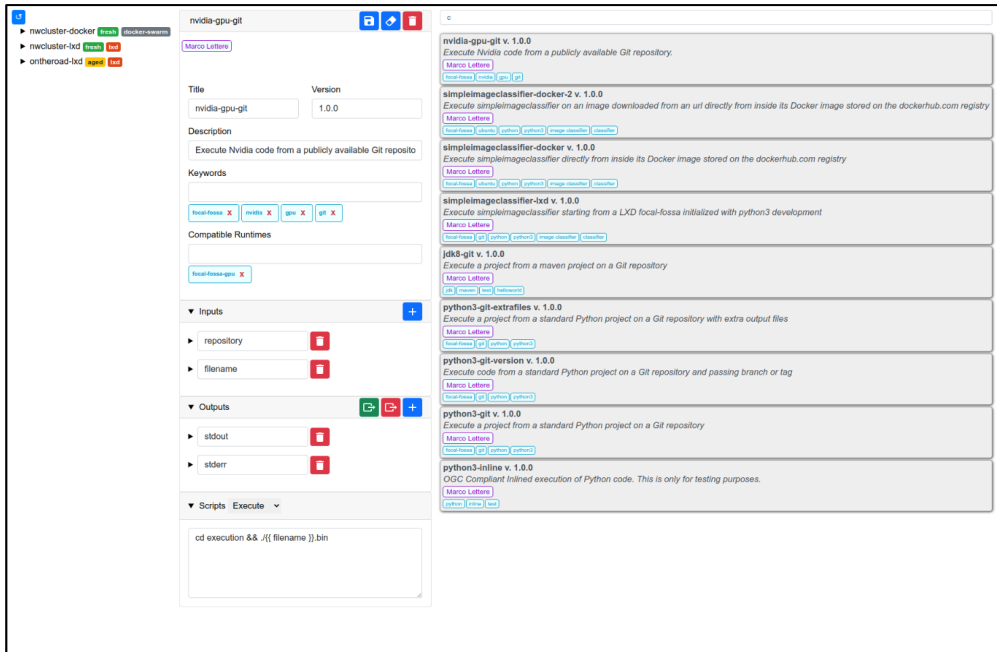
nwcluster-docker fresh docker-swarm
nwcluster-lxd fresh lxd
ontheroad-lxd aged lxd

nvidia-gpu-git

Marco Lettere

Title
nvidia-gpu-git

Version
1.0.0

Description
Execute Nvidia code from a publicly available Git reposito

Keywords
focal-fossa X nvidia X gpu X git X

Compatible Runtimes
focal-fossa-gpu X

▼ Inputs
▸ repository
▸ filename

▼ Outputs
▸ stdout
▸ stderr

▼ Scripts Execute

cd execution && ./{{ filename }}.bin

c

nvidia-gpu-git v. 1.0.0
Execute Nvidia code from a publicly available Git repository.
Marco Lettere
focal-fossa nvidia gpu git

simpleimageclassifier-docker-2 v. 1.0.0
Execute simpleimageclassifier on an image downloaded from an url directly from inside its Docker image stored on the dockerhub.com registry
Marco Lettere
focal-fossa ubuntu python python3 image classifier classifier

simpleimageclassifier-docker v. 1.0.0
Execute simpleimageclassifier directly from inside its Docker image stored on the dockerhub.com registry
Marco Lettere
focal-fossa ubuntu python python3 image classifier classifier

simpleimageclassifier-lxd v. 1.0.0
Execute simpleimageclassifier starting from a LXD focal-fossa initialized with python3 development
Marco Lettere
focal-fossa git python python3 image classifier classifier

jdk8-git v. 1.0.0
Execute a project from a maven project on a Git repository
Marco Lettere
jdk maven test helloworld

python3-git-extrafiles v. 1.0.0
Execute a project from a standard Python project on a Git repository with extra output files
Marco Lettere
focal-fossa git python python3

python3-git-version v. 1.0.0
Execute code from a standard Python project on a Git repository and passing branch or tag
Marco Lettere
focal-fossa git python python3

python3-git v. 1.0.0
Execute a project from a standard Python project on a Git repository
Marco Lettere
focal-fossa git python python3

python3-inline v. 1.0.0
OGC Compliant Inlined execution of Python code. This is only for testing purposes.
Marco Lettere
python inline test